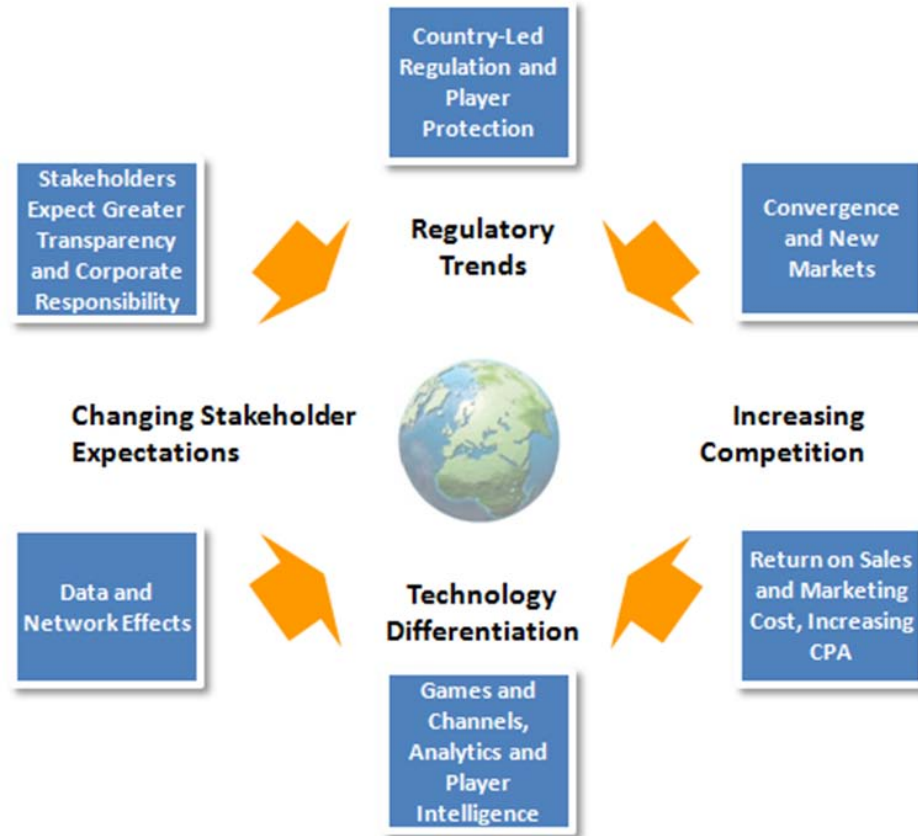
Country-Led Regulation and Player Protection

Stakeholders Expect Greater Transparency and Corporate Responsibility

Regulatory Trends

Convergence and New Markets

Changing Stakeholder Expectations

Increasing Competition

Data and Network Effects

Technology Differentiation

Return on Sales and Marketing Cost, Increasing CPA

Games and Channels, Analytics and Player Intelligence